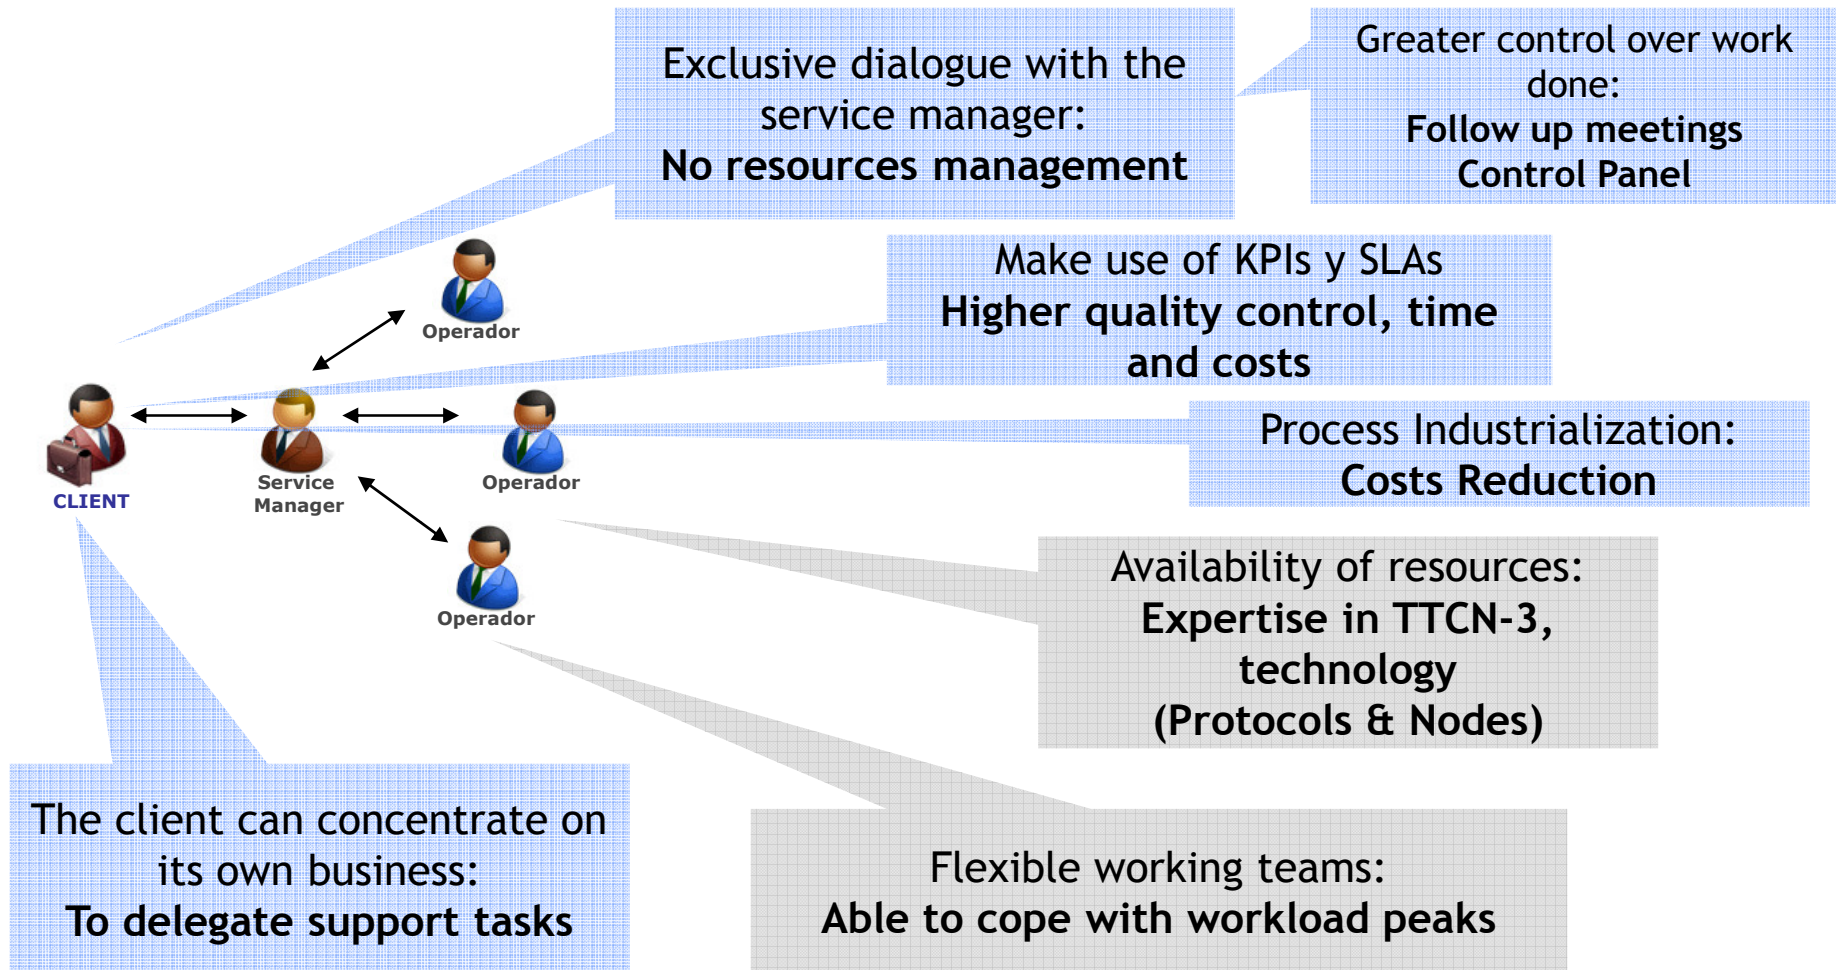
Exclusive dialogue with the service manager:
No resources management

Greater control over work done:
Follow up meetings
Control Panel

Make use of KPIs y SLAs
Higher quality control, time and costs

Operador

CLIENT

Service Manager

Operador

Process Industrialization:
Costs Reduction

Operador

Availability of resources:
Expertise in TTCN-3, technology
(Protocols & Nodes)

The client can concentrate on its own business:
To delegate support tasks

Flexible working teams:
Able to cope with workload peaks